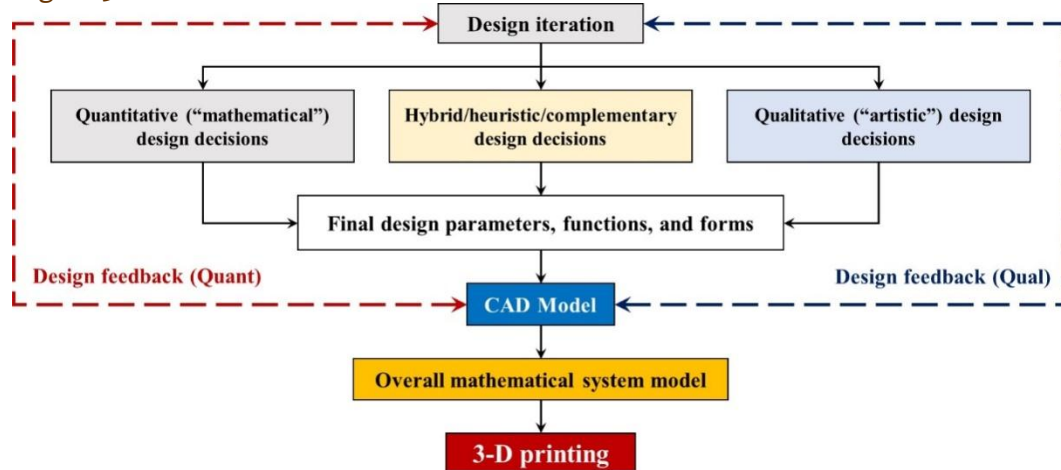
Design iteration

Quantitative ("mathematical") design decisions

Hybrid/heuristic/complementary design decisions

Qualitative ("artistic") design decisions

Final design parameters, functions, and forms

Design feedback (Quant)

Design feedback (Qual)

CAD Model

Overall mathematical system model

3-D printing